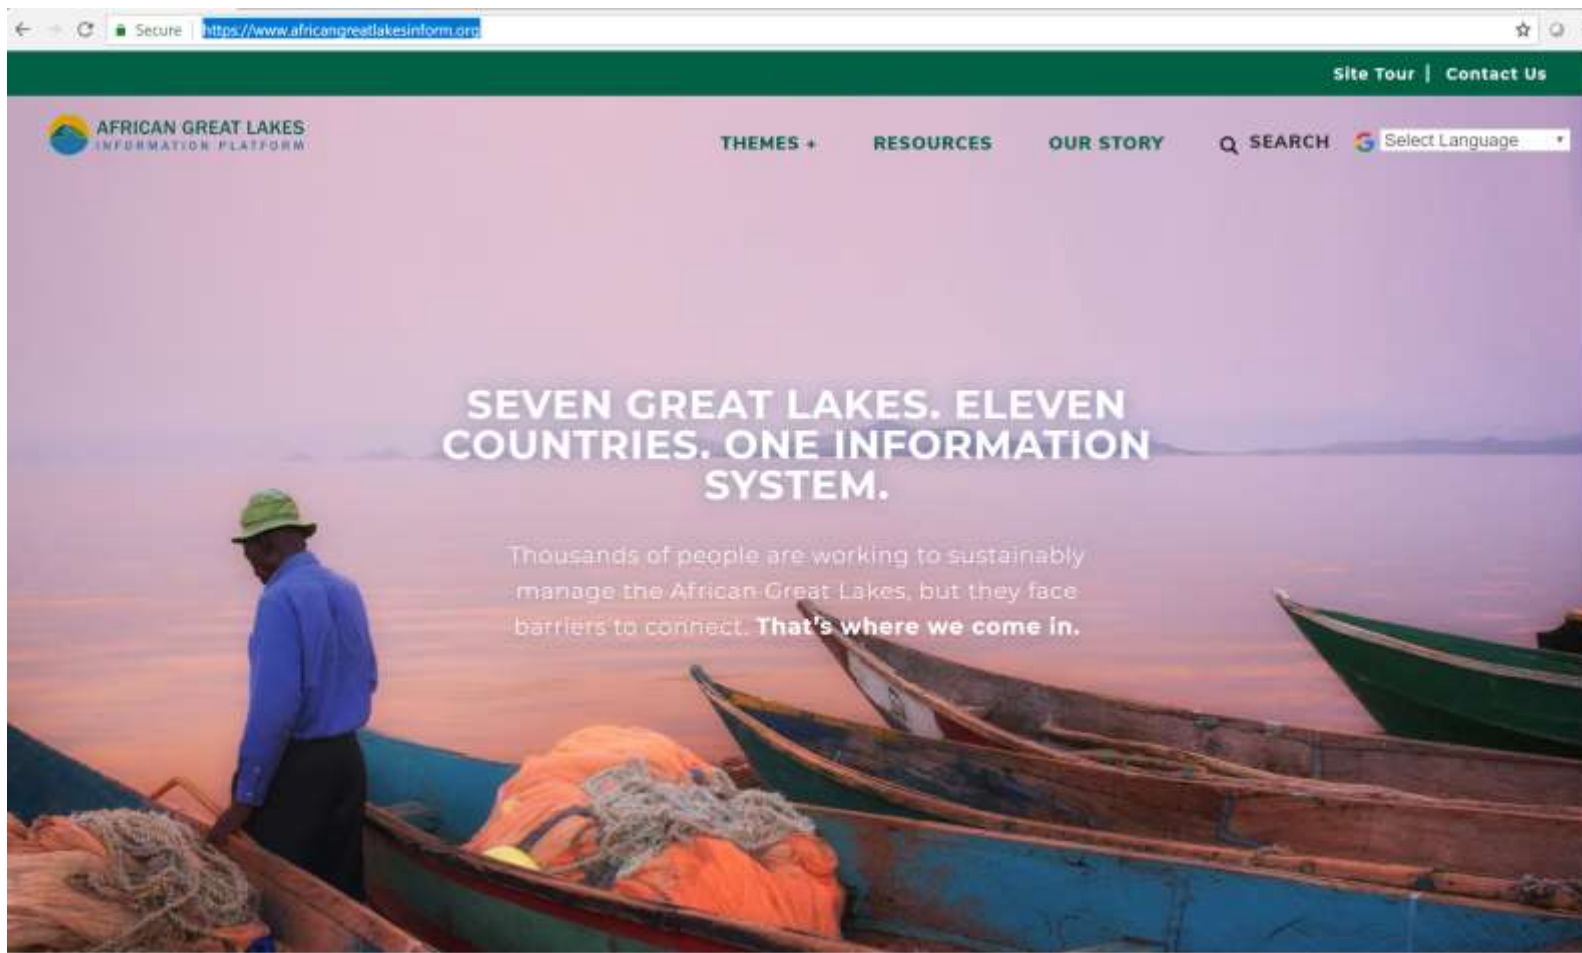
Secure https://www.africangreatlakesinform.org

Site Tour | Contact Us

AFRICAN GREAT LAKES
INFORMATION PLATFORM

THEMES + RESOURCES OUR STORY SEARCH Select Language

SEVEN GREAT LAKES. ELEVEN COUNTRIES. ONE INFORMATION SYSTEM.

Thousands of people are working to sustainably manage the African Great Lakes, but they face barriers to connect. That's where we come in.